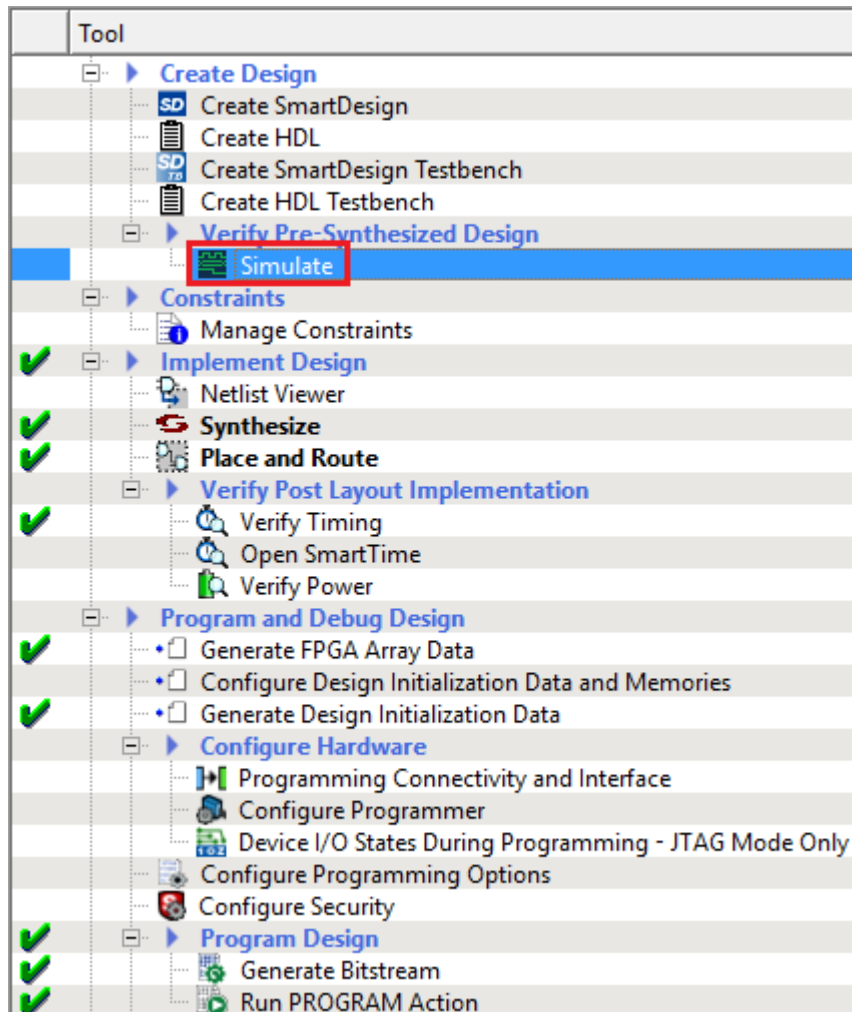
Tool

Create Design
Create SmartDesign
Create HDL
Create SmartDesign Testbench
Create HDL Testbench
Verify Pre-Synthesized Design
Simulate
Constraints
Manage Constraints
Implement Design
Netlist Viewer
Synthesize
Place and Route
Verify Post Layout Implementation
Verify Timing
Open SmartTime
Verify Power
Program and Debug Design
Generate FPGA Array Data
Configure Design Initialization Data and Memories
Generate Design Initialization Data
Configure Hardware
Programming Connectivity and Interface
Configure Programmer
Device I/O States During Programming - JTAG Mode Only
Configure Programming Options
Configure Security
Program Design
Generate Bitstream
Run PROGRAM Action